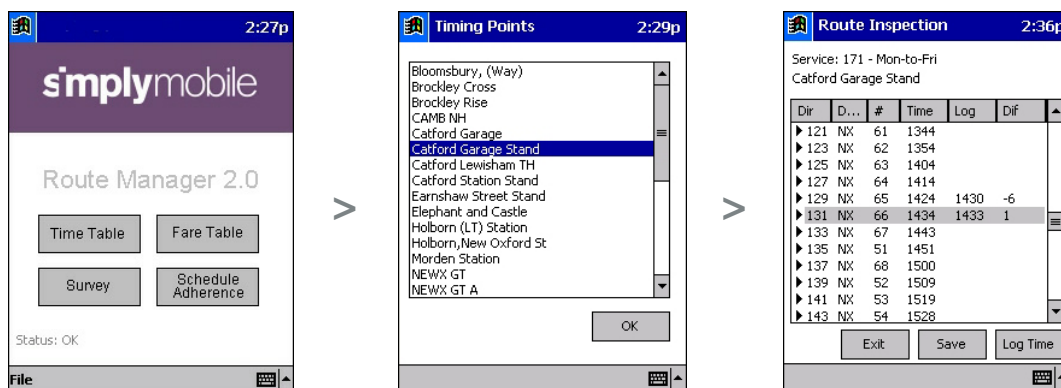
2:27p

simplymobile

Route Manager 2.0

Time Table

Fare Table

Survey

Schedule Adherence

Status: OK

File

>

Timing Points 2:29p

Bloomsbury, (Way)
Brockley Cross
Brockley Rise
CAMB NH
Catford Garage
Catford Garage Stand
Catford Lewisham TH
Catford Station Stand
Earnshaw Street Stand
Elephant and Castle
Holborn (LT) Station
Holborn,New Oxford St
Morden Station
NEWX GT
NEWX GT A

OK

>

Route Inspection 2:36p

Service: 171 - Mon-to-Fri
Catford Garage Stand

| Dir | D... | # | Time | Log | Dif |
|---|---|---|---|---|---|
| 121 | NX | 61 | 1344 | | |
| 123 | NX | 62 | 1354 | | |
| 125 | NX | 63 | 1404 | | |
| 127 | NX | 64 | 1414 | | |
| 129 | NX | 65 | 1424 | 1430 | -6 |
| 131 | NX | 66 | 1434 | 1433 | 1 |
| 133 | NX | 67 | 1443 | | |
| 135 | NX | 51 | 1451 | | |
| 137 | NX | 68 | 1500 | | |
| 139 | NX | 52 | 1509 | | |
| 141 | NX | 53 | 1519 | | |
| 143 | NX | 54 | 1528 | | |

Exit

Save

Log Time